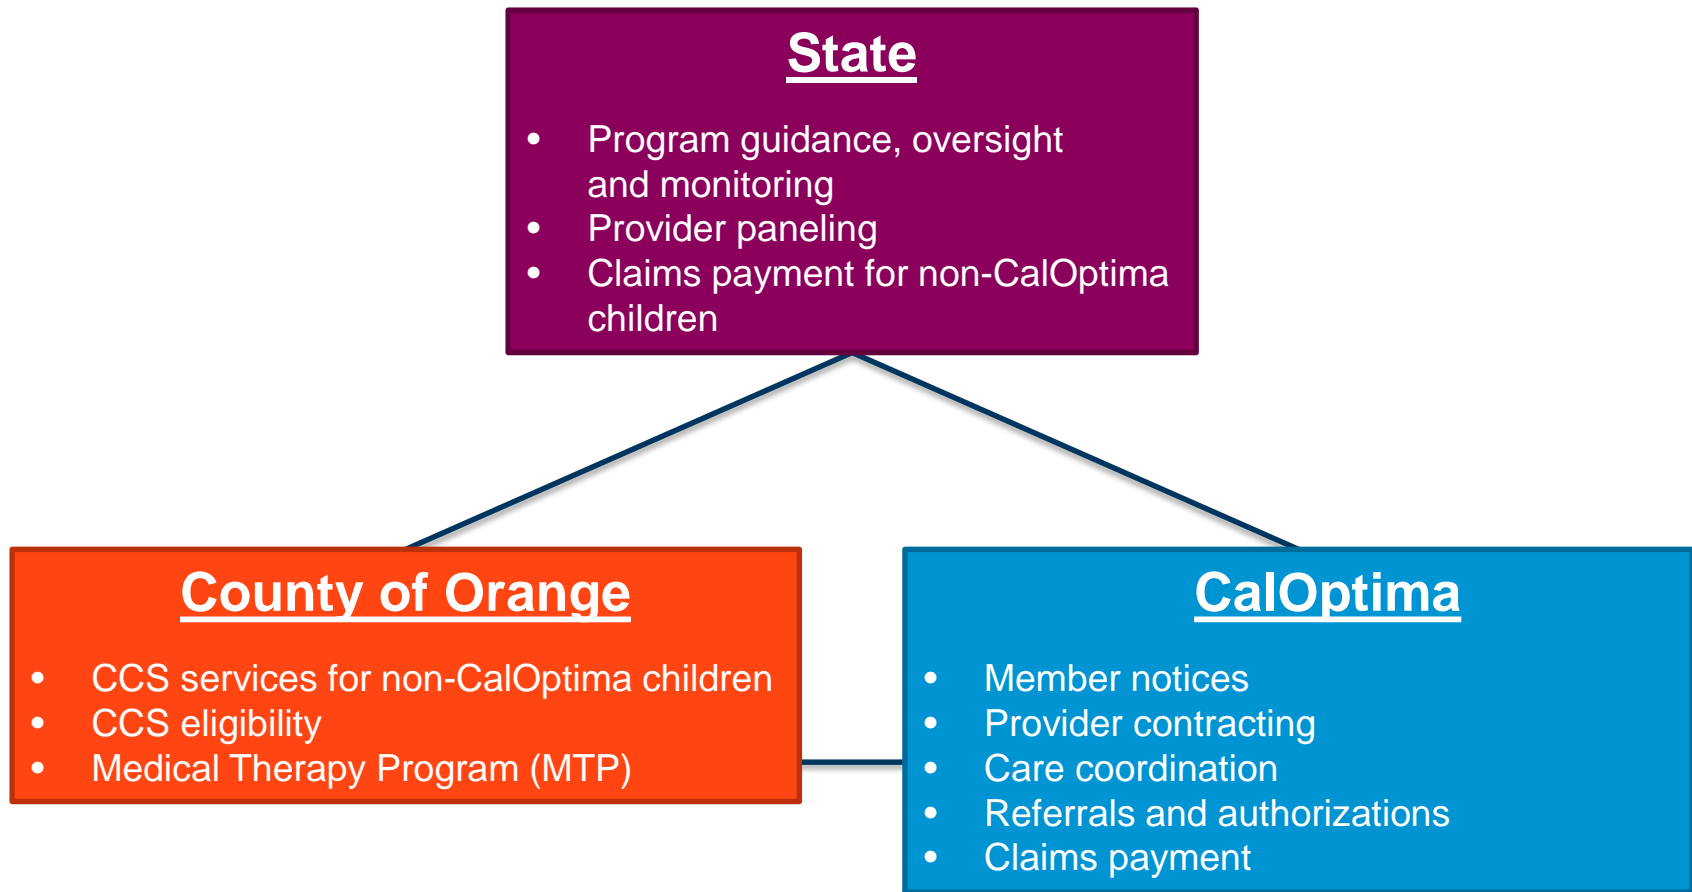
State

- Program guidance, oversight and monitoring
- Provider paneling
- Claims payment for non-CalOptima children

County of Orange

- CCS services for non-CalOptima children
- CCS eligibility
- Medical Therapy Program (MTP)

CalOptima

- Member notices
- Provider contracting
- Care coordination
- Referrals and authorizations
- Claims payment